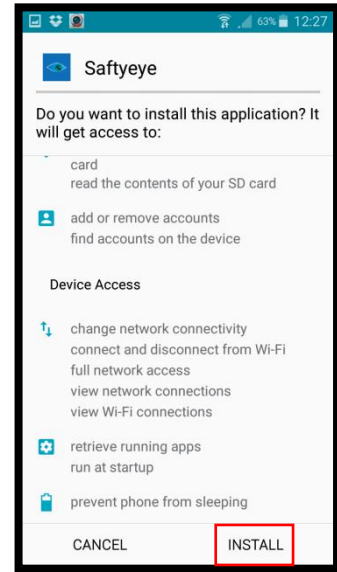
63% 12:27

Saftyeye

Do you want to install this application? It will get access to:

card
read the contents of your SD card

add or remove accounts
find accounts on the device

Device Access

change network connectivity
connect and disconnect from Wi-Fi
full network access
view network connections
view Wi-Fi connections

retrieve running apps
run at startup

prevent phone from sleeping

CANCEL

INSTALL